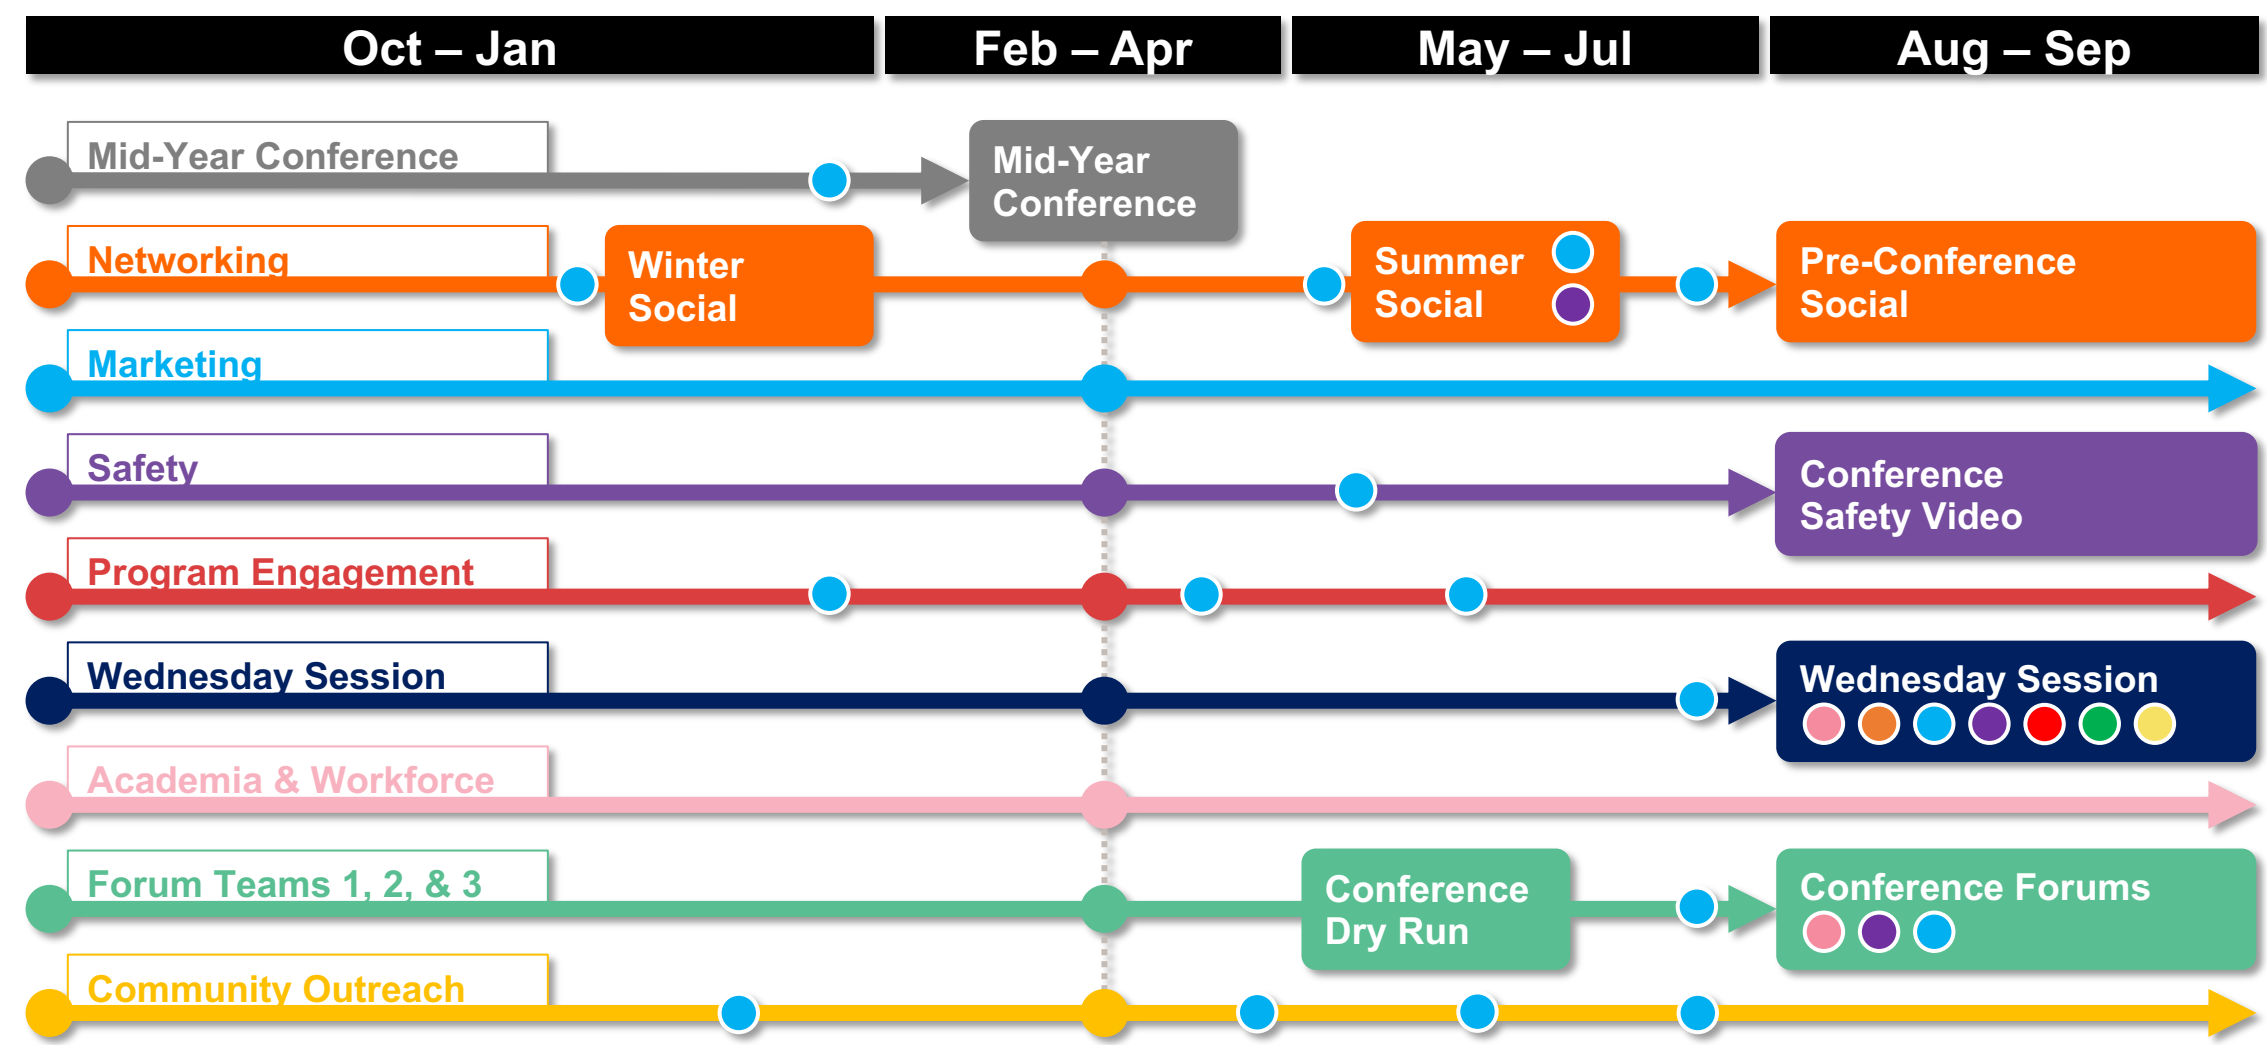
Oct – Jan

Feb – Apr

May – Jul

Aug – Sep

Mid-Year Conference

Mid-Year Conference

Networking

Winter Social

Summer Social

Pre-Conference Social

Marketing

Safety

Conference Safety Video

Program Engagement

Wednesday Session

Wednesday Session

Academia & Workforce

Forum Teams 1, 2, & 3

Conference Dry Run

Conference Forums

Community Outreach